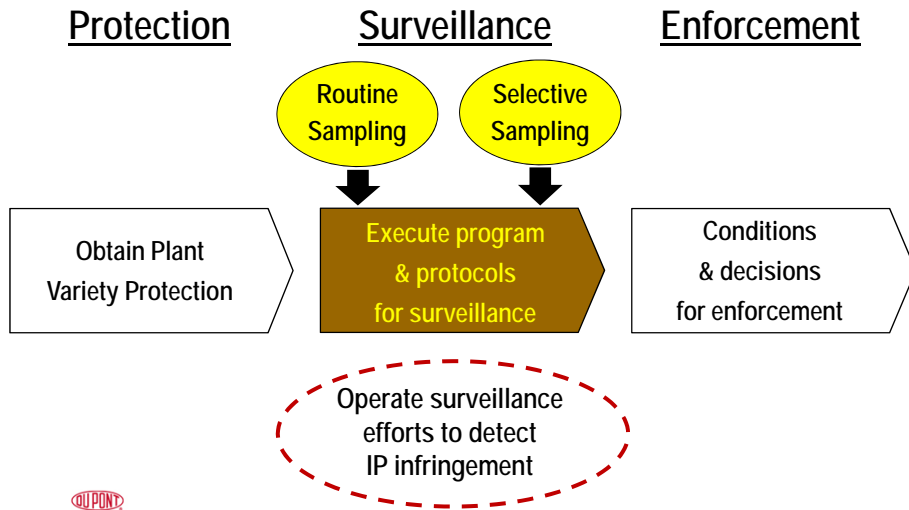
Protection

Surveillance

Enforcement

Routine Sampling

Selective Sampling

Obtain Plant Variety Protection

Execute program & protocols for surveillance

Conditions & decisions for enforcement

Operate surveillance efforts to detect IP infringement

DUPONT